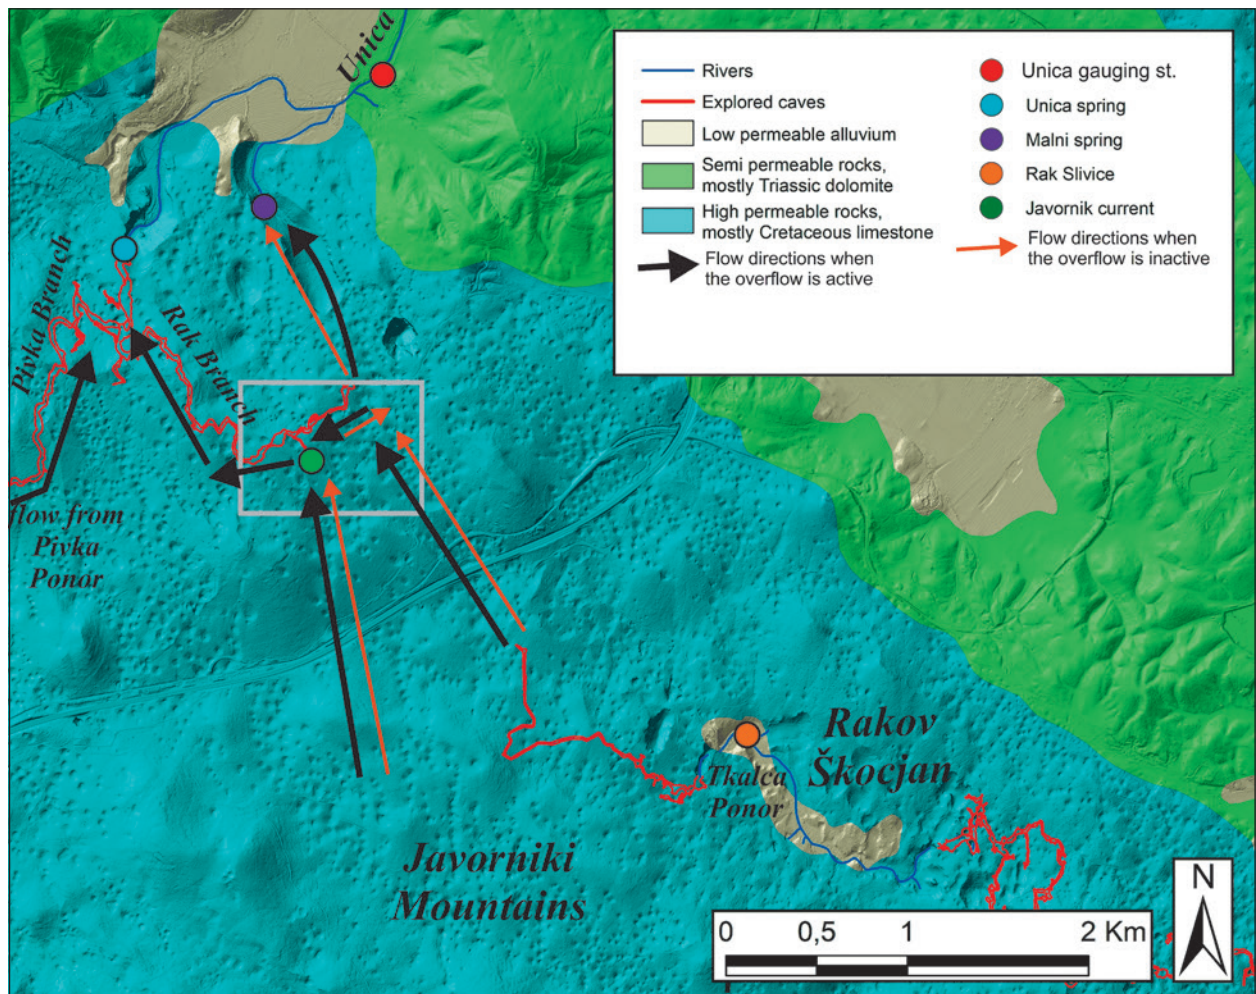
Unica

Rivers
Explored caves
Low permeable alluvium
Semi permeable rocks, mostly Triassic dolomite
High permeable rocks, mostly Cretaceous limestone
Flow directions when the overflow is active

Unica gauging st.
Unica spring
Malni spring
Rak Slivice
Javornik current
Flow directions when the overflow is inactive

Pivka Branch

Rak Branch

flow from Pivka Ponor

Rakov Škocjan

Tkalca Ponor

Javorniki Mountains

0 0,5 1 2 Km

N